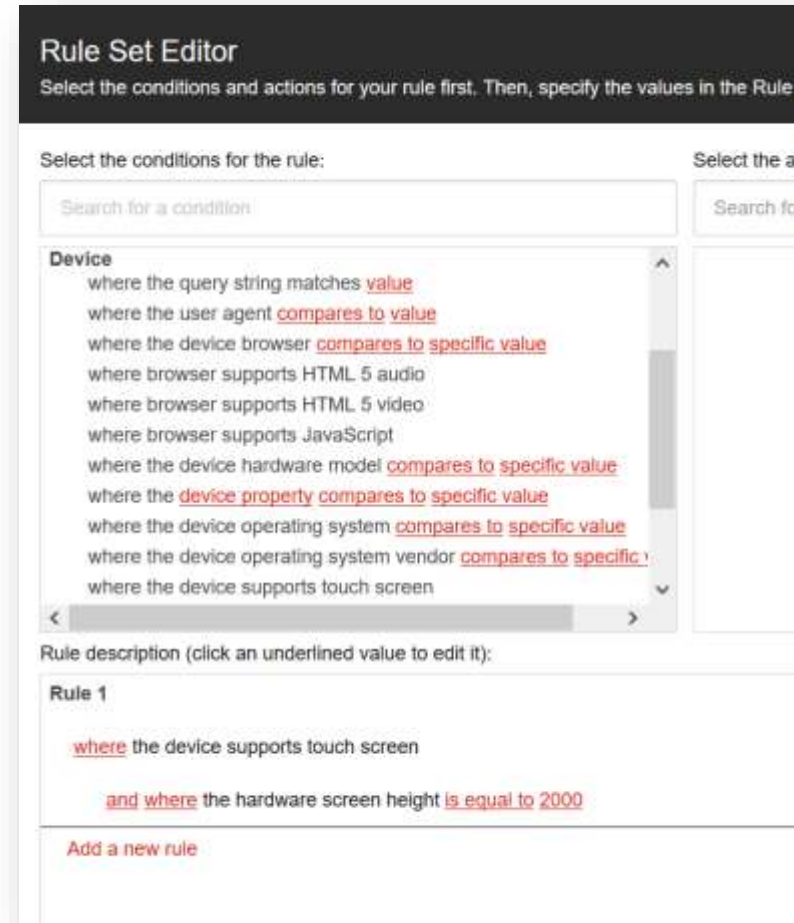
Rule Set Editor

Select the conditions and actions for your rule first. Then, specify the values in the Rule

Select the conditions for the rule:

Select the a

Search for a condition

Search fo

Device

where the query string matches value

where the user agent compares to value

where the device browser compares to specific value

where browser supports HTML 5 audio

where browser supports HTML 5 video

where browser supports JavaScript

where the device hardware model compares to specific value

where the device property compares to specific value

where the device operating system compares to specific value

where the device operating system vendor compares to specific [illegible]

where the device supports touch screen

Rule description (click an underlined value to edit it):

Rule 1

where the device supports touch screen

and where the hardware screen height is equal to 2000

Add a new rule